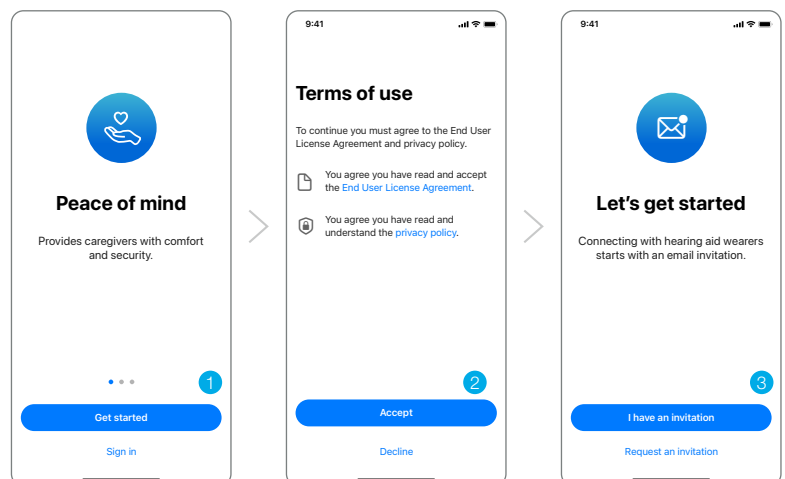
Peace of mind

Provides caregivers with comfort and security.

1

Get started

Sign in

9:41

Terms of use

To continue you must agree to the End User License Agreement and privacy policy.

You agree you have read and accept the End User License Agreement.

You agree you have read and understand the privacy policy.

2

Accept

Decline

9:41

Let's get started

Connecting with hearing aid wearers starts with an email invitation.

3

I have an invitation

Request an invitation